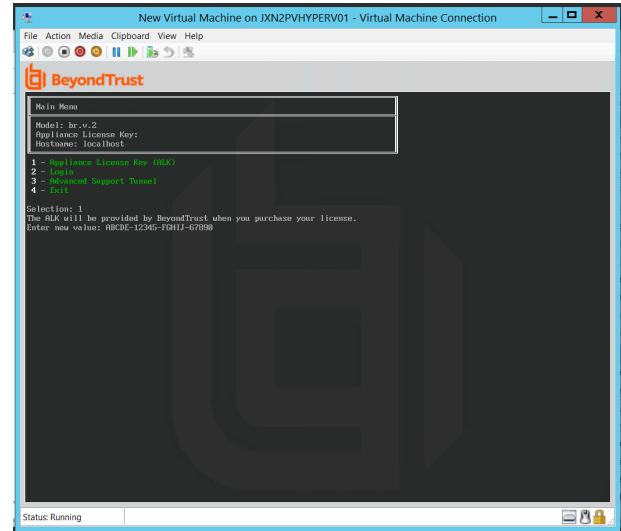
New Virtual Machine on JXN2PVHYPERV01 - Virtual Machine Connection

File Action Media Clipboard View Help

BeyondTrust

Main Menu

Model: br.v.2
Appliance License Key:
Hostname: localhost

1 - Appliance License Key (ALK)
2 - Login
3 - Advanced Support Tunnel
4 - Exit

Selection: 1
The ALK will be provided by BeyondTrust when you purchase your license.
Enter new value: ABCDE-12345-FGHIJ-67890

Status: Running